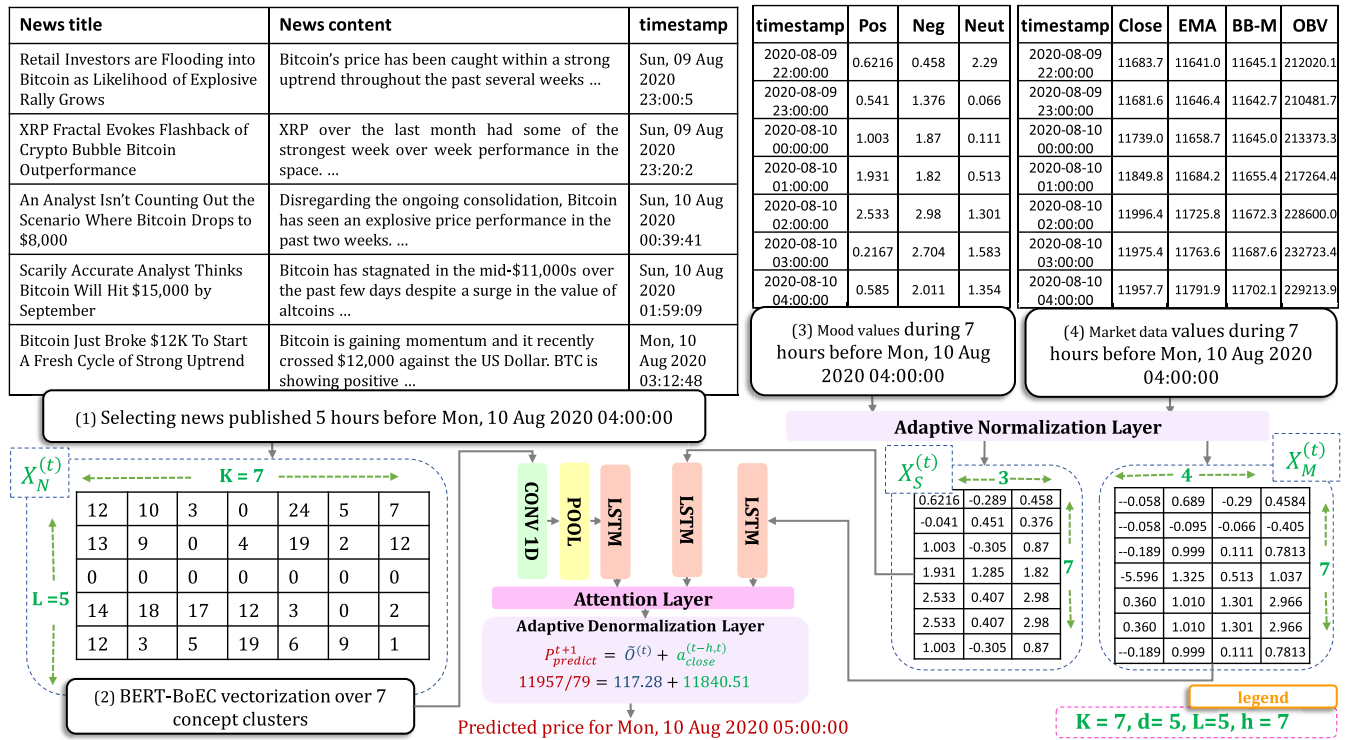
| News title | News content | timestamp |
|---|---|---|
| Retail Investors are Flooding into Bitcoin as Likelihood of Explosive Rally Grows | Bitcoin's price has been caught within a strong uptrend throughout the past several weeks ... | Sun, 09 Aug 2020 23:00:5 |
| XRP Fractal Evokes Flashback of Crypto Bubble Bitcoin Outperformance | XRP over the last month had some of the strongest week over week performance in the space. ... | Sun, 09 Aug 2020 23:20:2 |
| An Analyst Isn't Counting Out the Scenario Where Bitcoin Drops to $8,000 | Disregarding the ongoing consolidation, Bitcoin has seen an explosive price performance in the past two weeks. ... | Sun, 10 Aug 2020 00:39:41 |
| Scarily Accurate Analyst Thinks Bitcoin Will Hit $15,000 by September | Bitcoin has stagnated in the mid-$11,000s over the past few days despite a surge in the value of altcoins ... | Sun, 10 Aug 2020 01:59:09 |
| Bitcoin Just Broke $12K To Start A Fresh Cycle of Strong Uptrend | Bitcoin is gaining momentum and it recently crossed $12,000 against the US Dollar. BTC is showing positive ... | Mon, 10 Aug 2020 03:12:48 |

| timestamp | Pos | Neg | Neut |
|---|---|---|---|
| 2020-08-09 22:00:00 | 0.6216 | 0.458 | 2.29 |
| 2020-08-09 23:00:00 | 0.541 | 1.376 | 0.066 |
| 2020-08-10 00:00:00 | 1.003 | 1.87 | 0.111 |
| 2020-08-10 01:00:00 | 1.931 | 1.82 | 0.513 |
| 2020-08-10 02:00:00 | 2.533 | 2.98 | 1.301 |
| 2020-08-10 03:00:00 | 0.2167 | 2.704 | 1.583 |
| 2020-08-10 04:00:00 | 0.585 | 2.011 | 1.354 |

| timestamp | Close | EMA | BB-M | OBV |
|---|---|---|---|---|
| 2020-08-09 22:00:00 | 11683.7 | 11641.0 | 11645.1 | 212020.1 |
| 2020-08-09 23:00:00 | 11681.6 | 11646.4 | 11642.7 | 210481.7 |
| 2020-08-10 00:00:00 | 11739.0 | 11658.7 | 11645.0 | 213373.3 |
| 2020-08-10 01:00:00 | 11849.8 | 11684.2 | 11655.4 | 217264.4 |
| 2020-08-10 02:00:00 | 11996.4 | 11725.8 | 11672.3 | 228600.0 |
| 2020-08-10 03:00:00 | 11975.4 | 11763.6 | 11687.6 | 232723.4 |
| 2020-08-10 04:00:00 | 11957.7 | 11791.9 | 11702.1 | 229213.9 |

(3) Mood values during 7 hours before Mon, 10 Aug 2020 04:00:00

(4) Market data values during 7 hours before Mon, 10 Aug 2020 04:00:00

(1) Selecting news published 5 hours before Mon, 10 Aug 2020 04:00:00

Adaptive Normalization Layer

$X_N^{(t)}$ K = 7 L =5

| 12 | 10 | 3 | 0 | 24 | 5 | 7 |
|---|---|---|---|---|---|---|
| 13 | 9 | 0 | 4 | 19 | 2 | 12 |
| 0 | 0 | 0 | 0 | 0 | 0 | 0 |
| 14 | 18 | 17 | 12 | 3 | 0 | 2 |
| 12 | 3 | 5 | 19 | 6 | 9 | 1 |

CONV 1D POOL LSTM LSTM LSTM

Attention Layer

Adaptive Denormalization Layer

$P_{predict}^{t+1} = \bar{O}^{(t)} + a_{close}^{(t-h,t)}$

11957/79 = 117.28 + 11840.51

$X_S^{(t)}$ 3 7

| 0.6216 | -0.289 | 0.458 |
|---|---|---|
| -0.041 | 0.451 | 0.376 |
| 1.003 | -0.305 | 0.87 |
| 1.931 | 1.285 | 1.82 |
| 2.533 | 0.407 | 2.98 |
| 2.533 | 0.407 | 2.98 |
| 1.003 | -0.305 | 0.87 |

$X_M^{(t)}$ 4 7

| --0.058 | 0.689 | -0.29 | 0.4584 |
|---|---|---|---|
| --0.058 | -0.095 | -0.066 | -0.405 |
| --0.189 | 0.999 | 0.111 | 0.7813 |
| -5.596 | 1.325 | 0.513 | 1.037 |
| 0.360 | 1.010 | 1.301 | 2.966 |
| 0.360 | 1.010 | 1.301 | 2.966 |
| --0.189 | 0.999 | 0.111 | 0.7813 |

(2) BERT-BoEC vectorization over 7 concept clusters

Predicted price for Mon, 10 Aug 2020 05:00:00

legend

K = 7, d= 5, L=5, h = 7